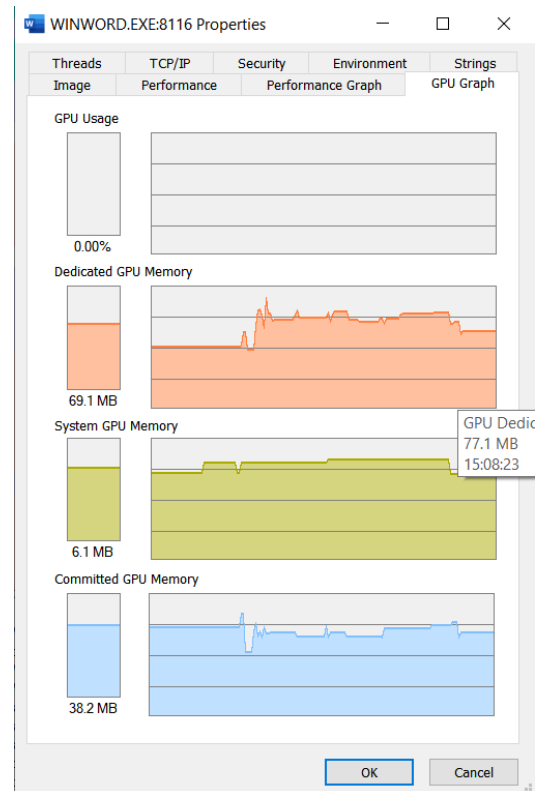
WINWORD.EXE:8116 Properties

Threads
TCP/IP
Security
Environment
Strings
Image
Performance
Performance Graph
GPU Graph

GPU Usage

0.00%

Dedicated GPU Memory

69.1 MB

GPU Dedic
77.1 MB
15:08:23

System GPU Memory

6.1 MB

Committed GPU Memory

38.2 MB

OK
Cancel